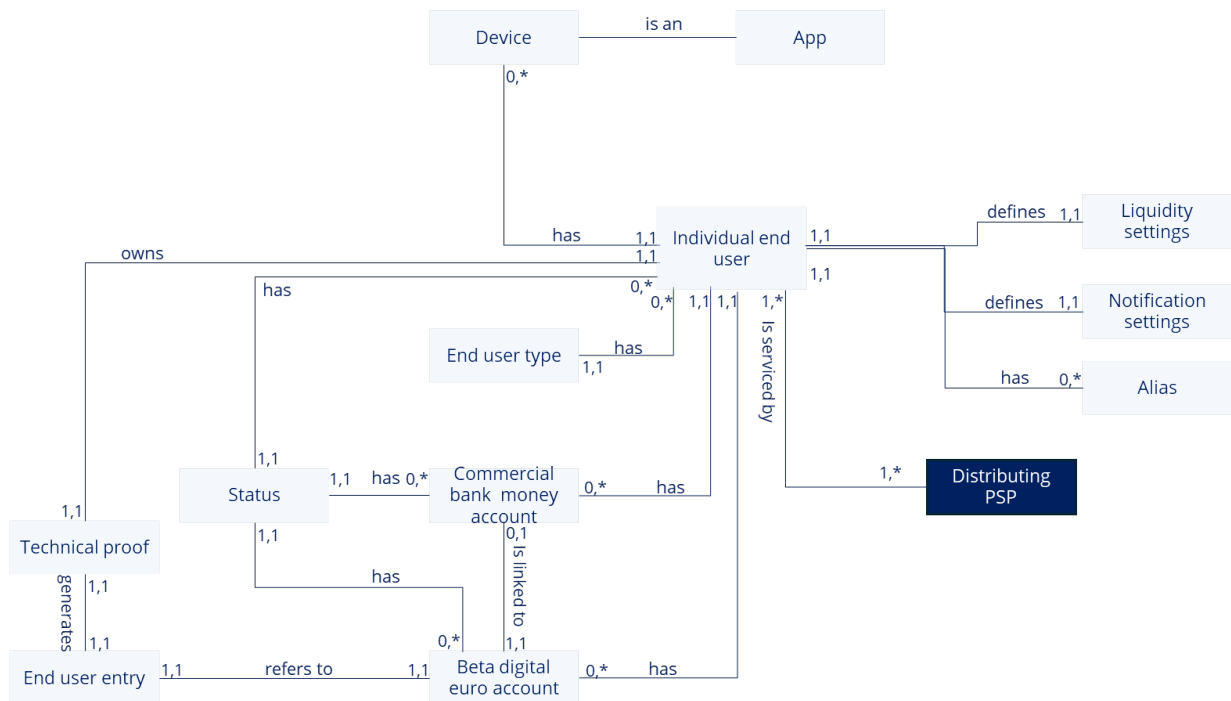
Device

is an

App

0,*

has

1,1

Individual end user

1,1

defines

1,1

Liquidity settings

owns

1,1

1,1

has

0,*

0,*

1,1

1,1

1,*

defines

1,1

Notification settings

End user type

has

1,1

Is serviced by

has

0,*

Alias

1,1

Status

1,1

has

0,*

Commercial bank money account

0,*

has

1,*

Distributing PSP

1,1

Technical proof

1,1

0,1

Is linked to

has

generates

1,1

1,1

0,*

1,1

End user entry

1,1

refers to

1,1

Beta digital euro account

0,*

has